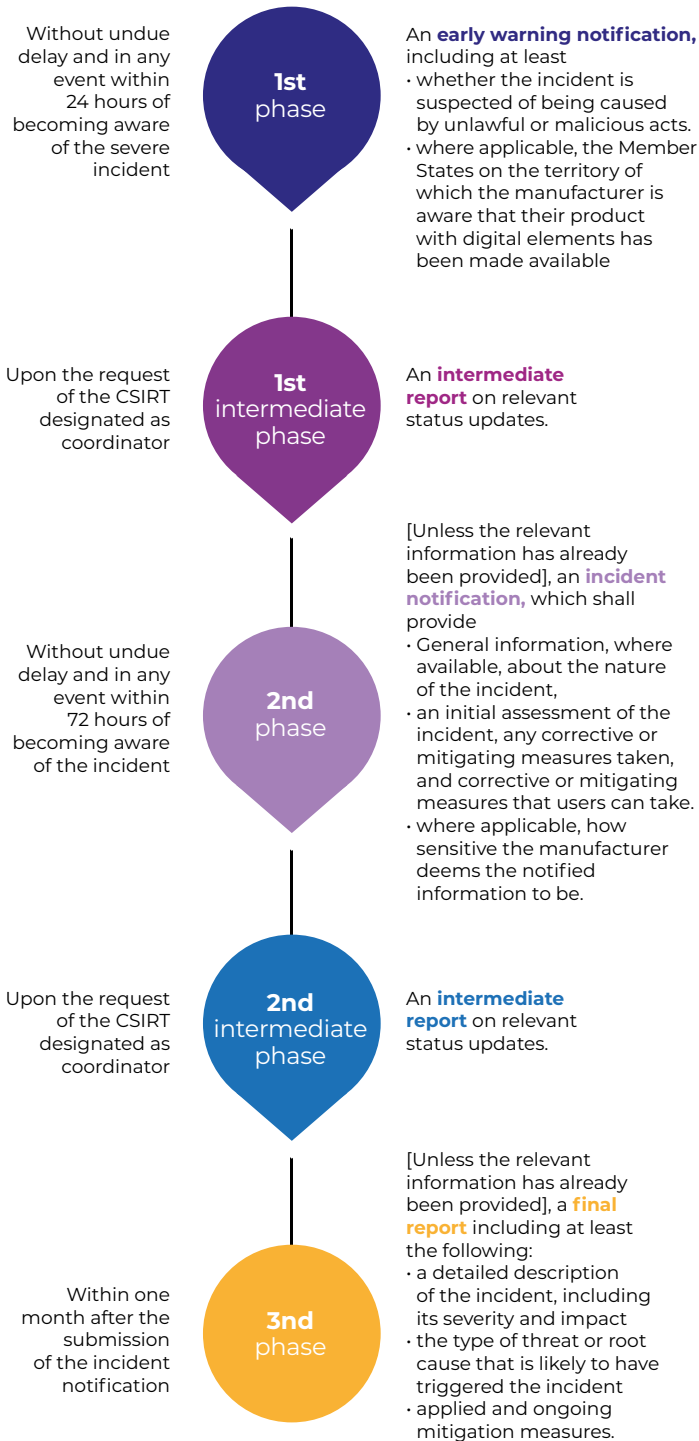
Without undue delay and in any event within 24 hours of becoming aware of the severe incident

1st phase

An **early warning notification,** including at least
• whether the incident is suspected of being caused by unlawful or malicious acts.
• where applicable, the Member States on the territory of which the manufacturer is aware that their product with digital elements has been made available

Upon the request of the CSIRT designated as coordinator

1st intermediate phase

An **intermediate report** on relevant status updates.

Without undue delay and in any event within 72 hours of becoming aware of the incident

2nd phase

[Unless the relevant information has already been provided], an **incident notification,** which shall provide
• General information, where available, about the nature of the incident,
• an initial assessment of the incident, any corrective or mitigating measures taken, and corrective or mitigating measures that users can take.
• where applicable, how sensitive the manufacturer deems the notified information to be.

Upon the request of the CSIRT designated as coordinator

2nd intermediate phase

An **intermediate report** on relevant status updates.

Within one month after the submission of the incident notification

3nd phase

[Unless the relevant information has already been provided], a **final report** including at least the following:
• a detailed description of the incident, including its severity and impact
• the type of threat or root cause that is likely to have triggered the incident
• applied and ongoing mitigation measures.